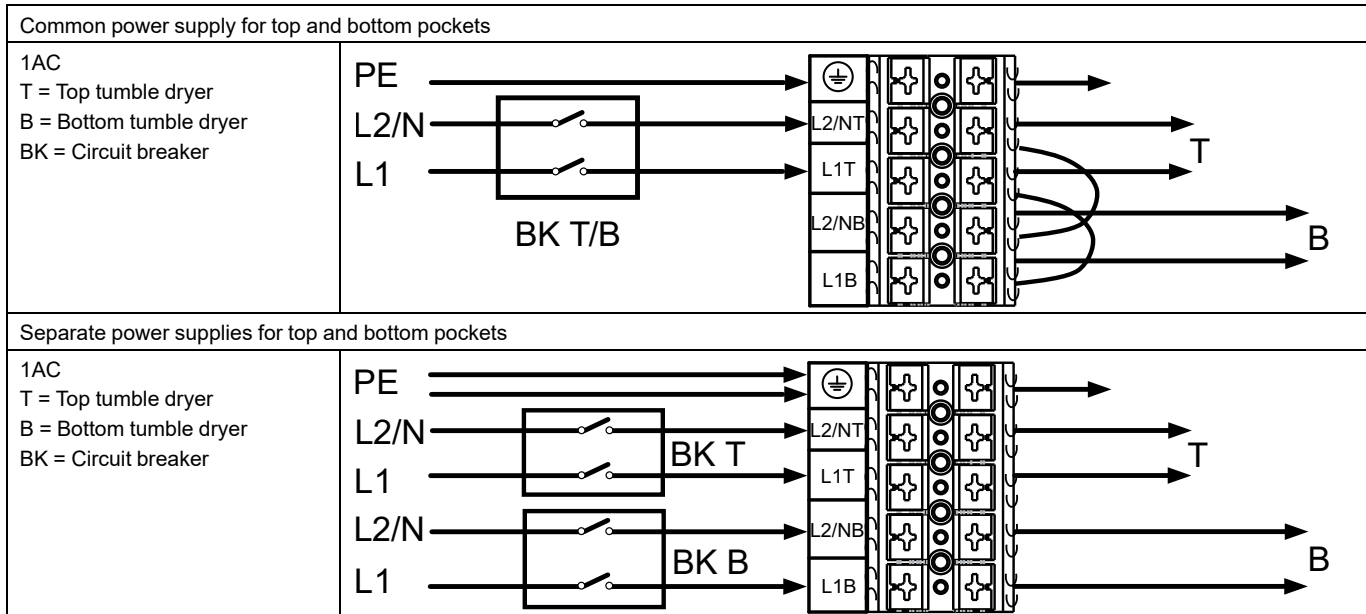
Common power supply for top and bottom pockets

1AC
T = Top tumble dryer
B = Bottom tumble dryer
BK = Circuit breaker

PE
L2/N
L1
BK T/B
L2/NT
L1T
L2/NB
L1B
T
B

Separate power supplies for top and bottom pockets

1AC
T = Top tumble dryer
B = Bottom tumble dryer
BK = Circuit breaker

PE
L2/N
L1
L2/N
L1
BK T
BK B
L2/NT
L1T
L2/NB
L1B
T
B